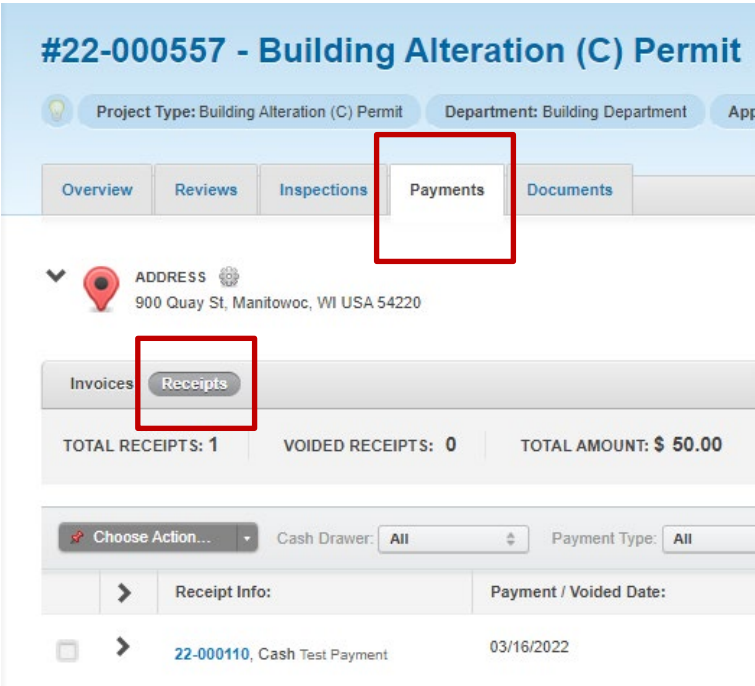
#22-000557 - Building Alteration (C) Permit

Project Type: Building Alteration (C) Permit Department: Building Department App

Overview Reviews Inspections Payments Documents

ADDRESS
900 Quay St, Manitowoc, WI USA 54220

Invoices Receipts

TOTAL RECEIPTS: 1 VOIDED RECEIPTS: 0 TOTAL AMOUNT: $ 50.00

Choose Action... Cash Drawer: All Payment Type: All

| | Receipt Info: | Payment / Voided Date: |
|---|---|---|
| | 22-000110, Cash Test Payment | 03/16/2022 |